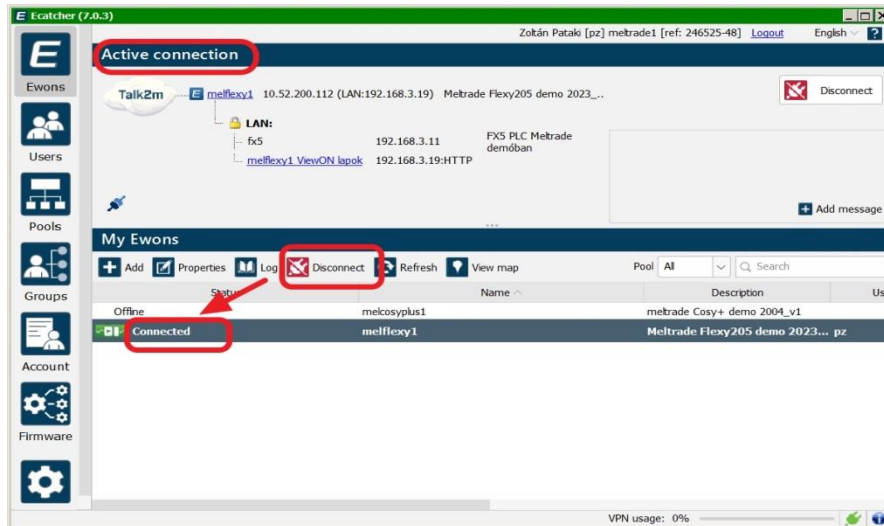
Ecatcher (7.0.3)

Zoltán Pataki [pz] meltrade1 [ref: 246525-48] Logout English ?

Ewons
Users
Pools
Groups
Account
Firmware

Active connection

Talk2m melflexy1 10.52.200.112 (LAN:192.168.3.19) Meltrade Flexy205 demo 2023_...

Disconnect

LAN:
fx5 192.168.3.11 FX5 PLC Meltrade demóban
melflexy1 ViewON lapok 192.168.3.19:HTTP

Add message

My Ewons

Add Properties Log Disconnect Refresh View map Pool All Search

| Status | Name | Description | Us |
|---|---|---|---|
| Offline | melcosyplus1 | meltrade Cosy+ demo 2004_v1 | |
| Connected | melflexy1 | Meltrade Flexy205 demo 2023... | pz |

VPN usage: 0%